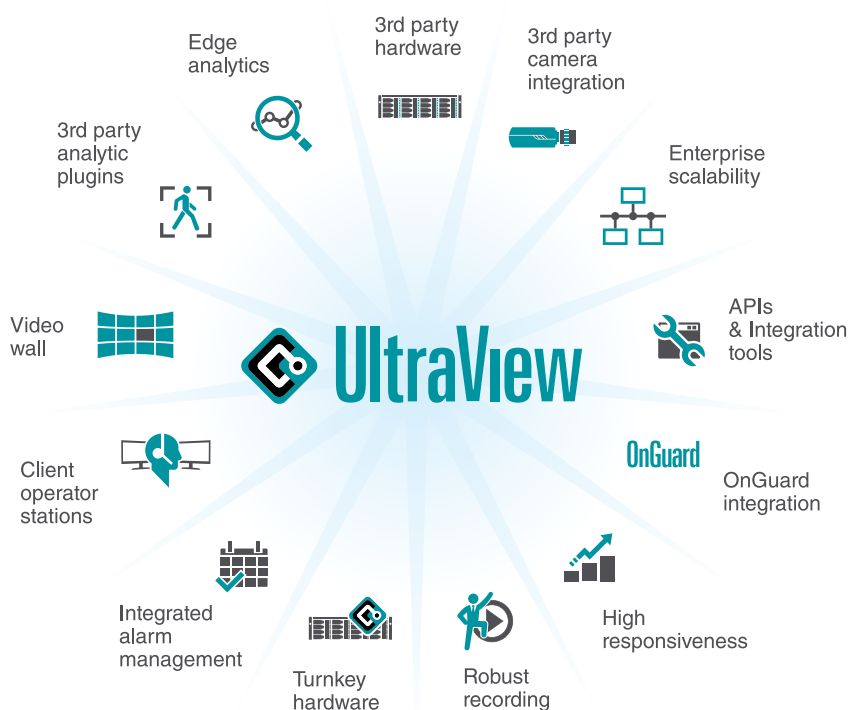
3rd party hardware

3rd party camera integration

Edge analytics

3rd party analytic plugins

Enterprise scalability

Video wall

UltraView

APIs & Integration tools

OnGuard

OnGuard integration

Client operator stations

High responsiveness

Integrated alarm management

Turnkey hardware

Robust recording